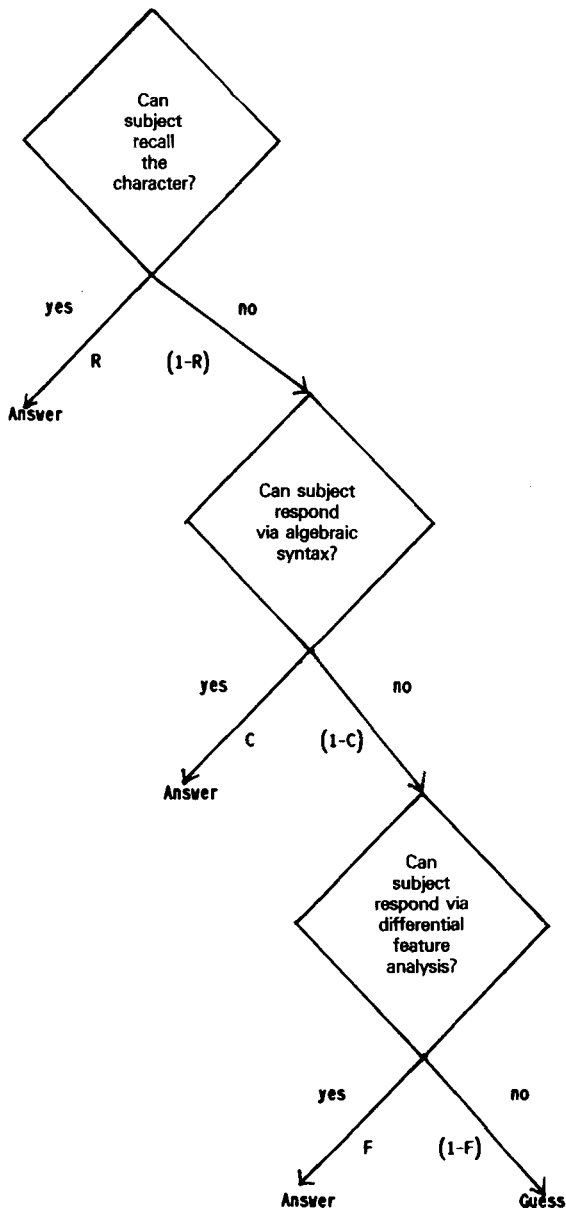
Can subject recall the character?

yes

no

R

(1-R)

Ansver

Can subject respond via algebraic syntax?

yes

no

C

(1-C)

Ansver

Can subject respond via differential feature analysis?

yes

no

F

(1-F)

Ansver

Guess